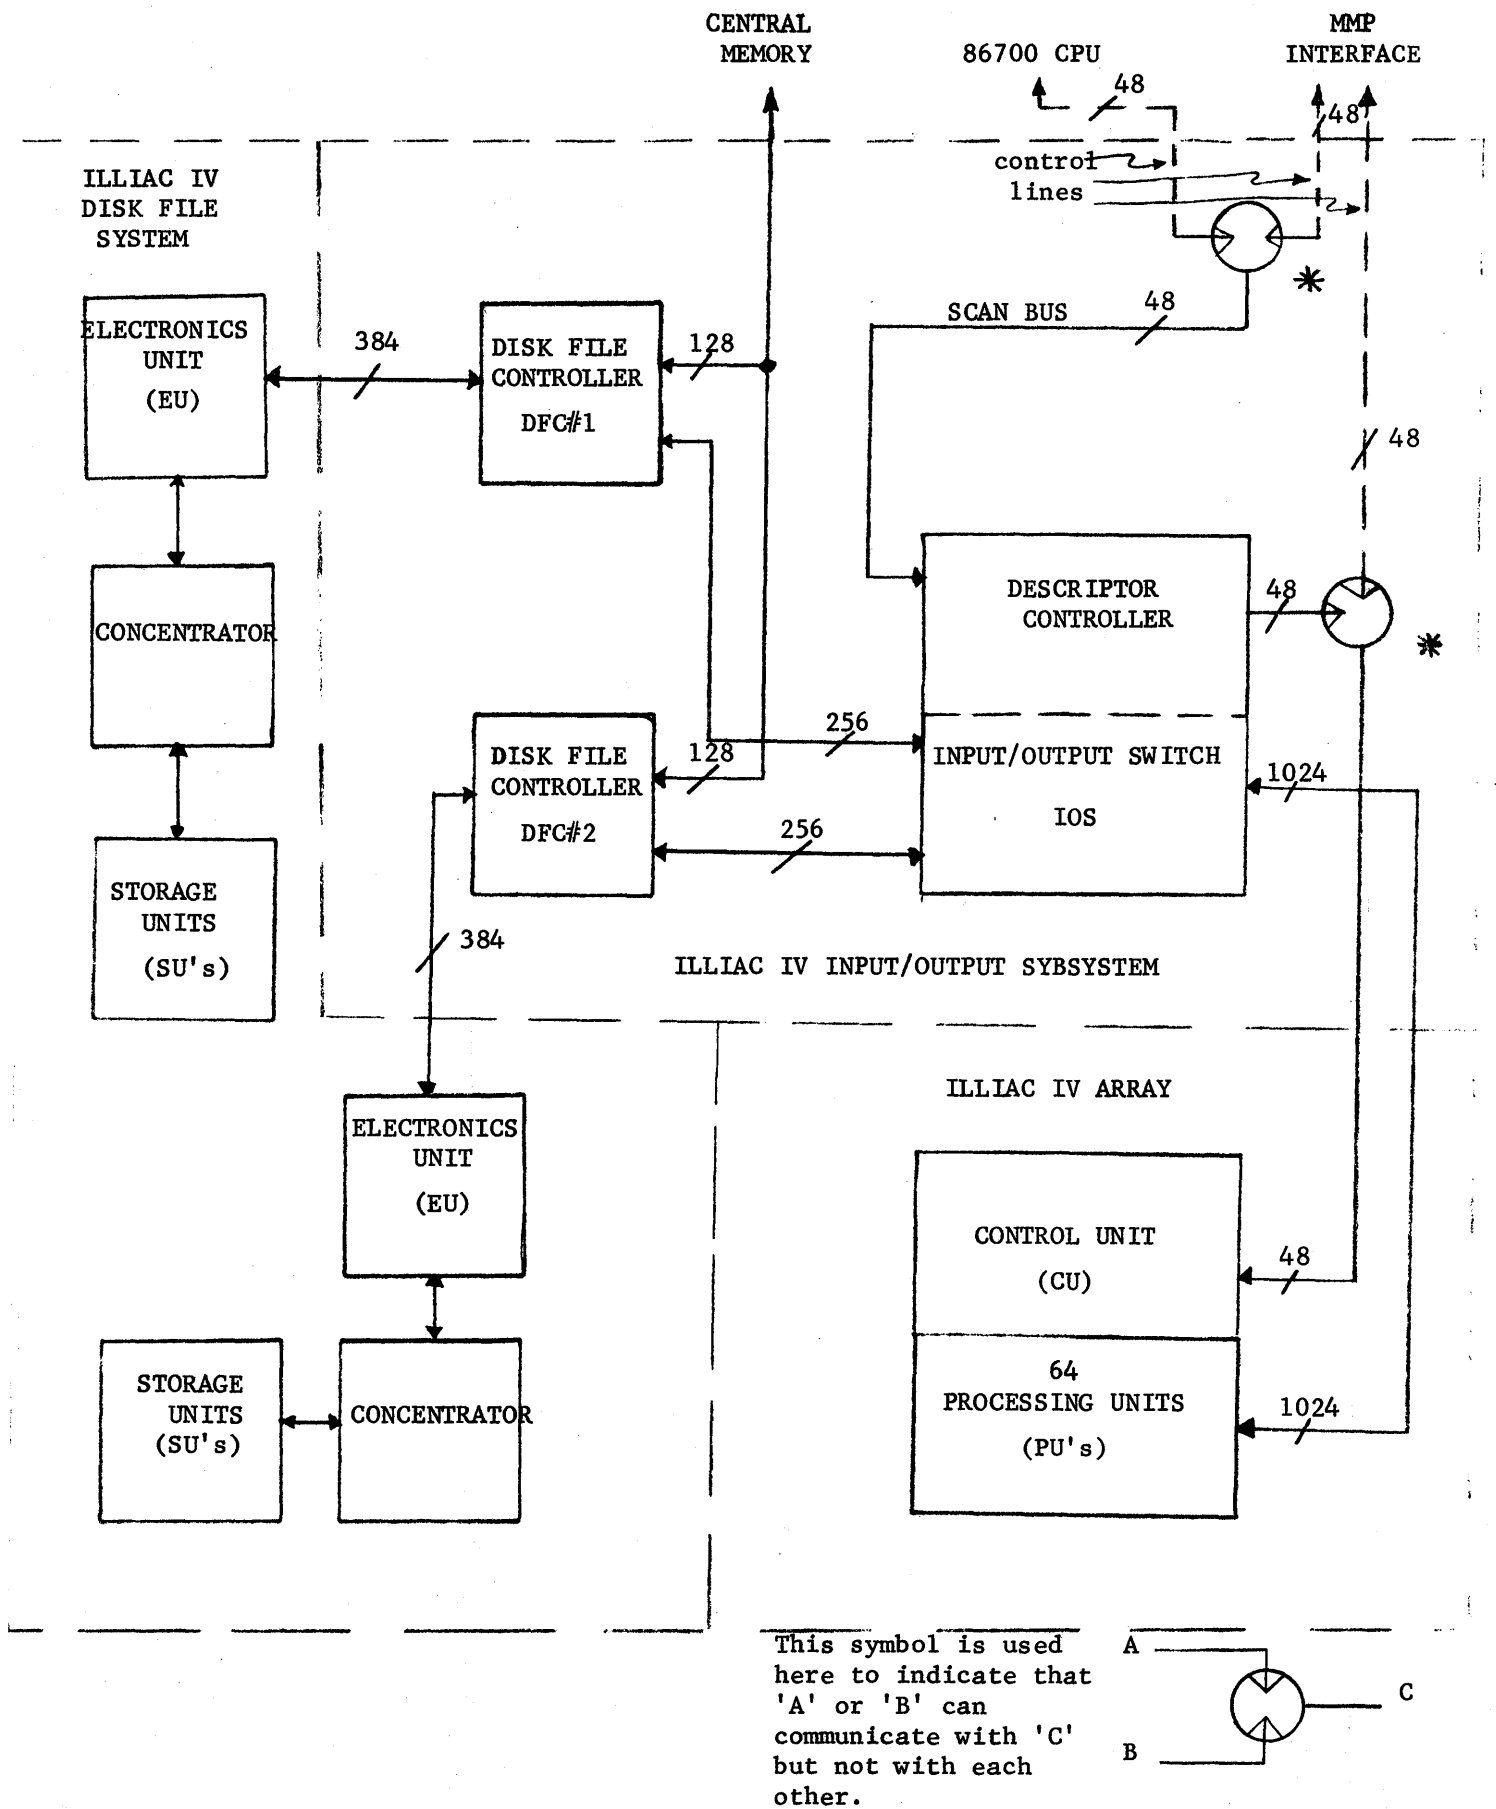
CENTRAL MEMORY

86700 CPU

MMP INTERFACE

48

48

control lines

ILLIAC IV DISK FILE SYSTEM

ELECTRONICS UNIT (EU)

384

DISK FILE CONTROLLER DFC#1

128

SCAN BUS

48

*

48

CONCENTRATOR

DESCRIPTOR CONTROLLER

48

*

DISK FILE CONTROLLER DFC#2

128

256

INPUT/OUTPUT SWITCH IOS

1024

256

STORAGE UNITS (SU's)

384

ILLIAC IV INPUT/OUTPUT SYBSYSTEM

ILLIAC IV ARRAY

ELECTRONICS UNIT (EU)

CONTROL UNIT (CU)

48

64 PROCESSING UNITS (PU's)

1024

STORAGE UNITS (SU's)

CONCENTRATOR

This symbol is used here to indicate that 'A' or 'B' can communicate with 'C' but not with each other.

A

B

C